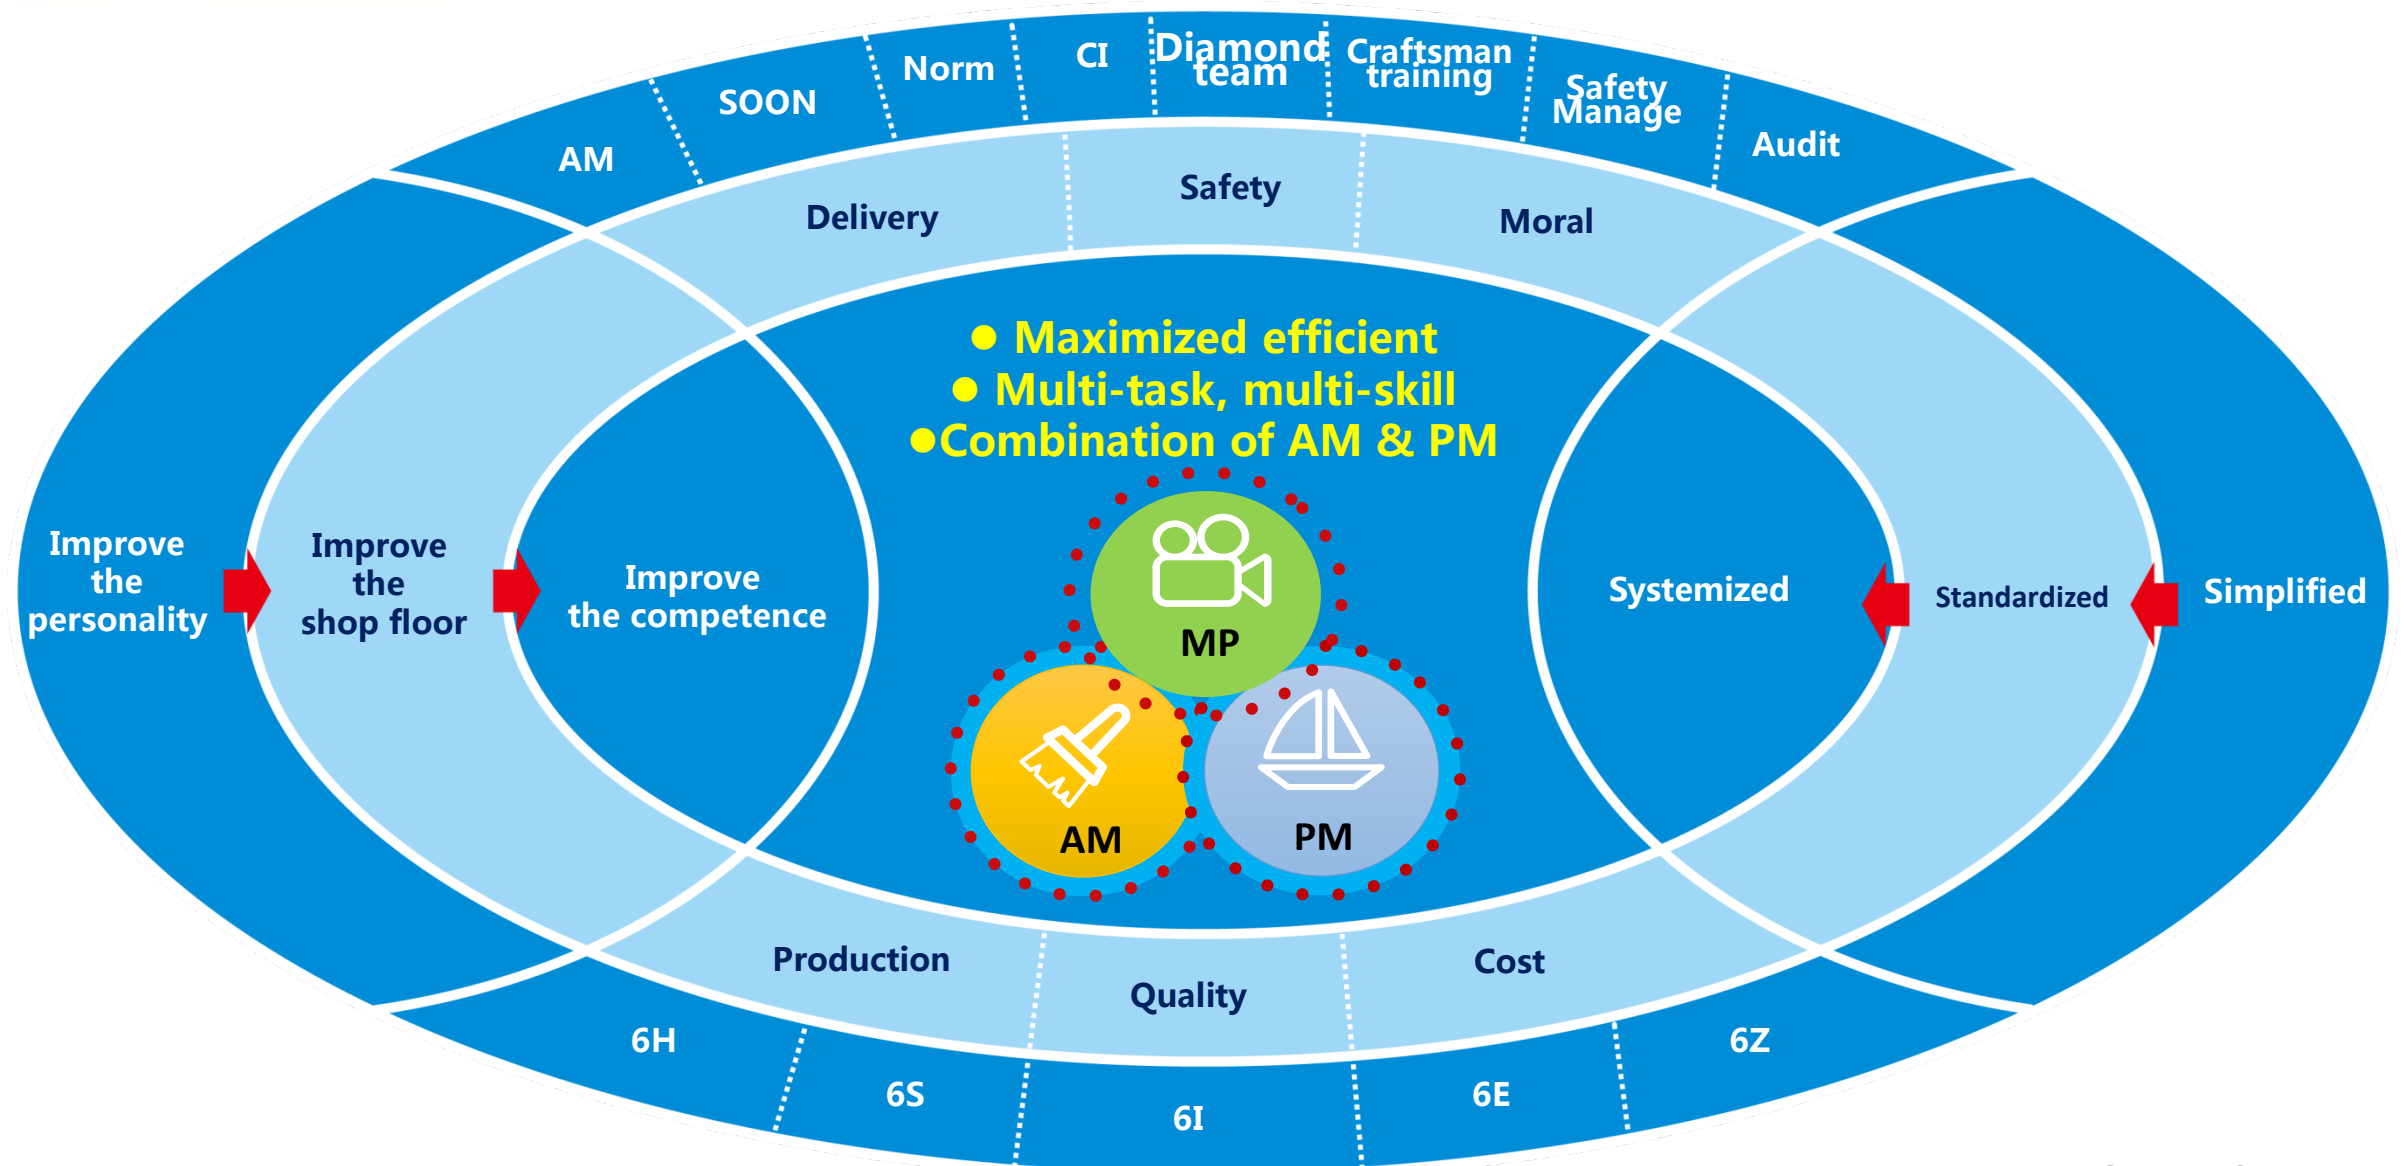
AM
SOON
Norm
CI
Diamond team
Craftsman training
Safety Manage
Audit

Delivery
Safety
Moral

● Maximized efficient
● Multi-task, multi-skill
●Combination of AM & PM

Improve the personality
Improve the shop floor
Improve the competence

MP
AM
PM

Systemized
Standardized
Simplified

Production
Quality
Cost

6H
6S
6I
6E
6Z